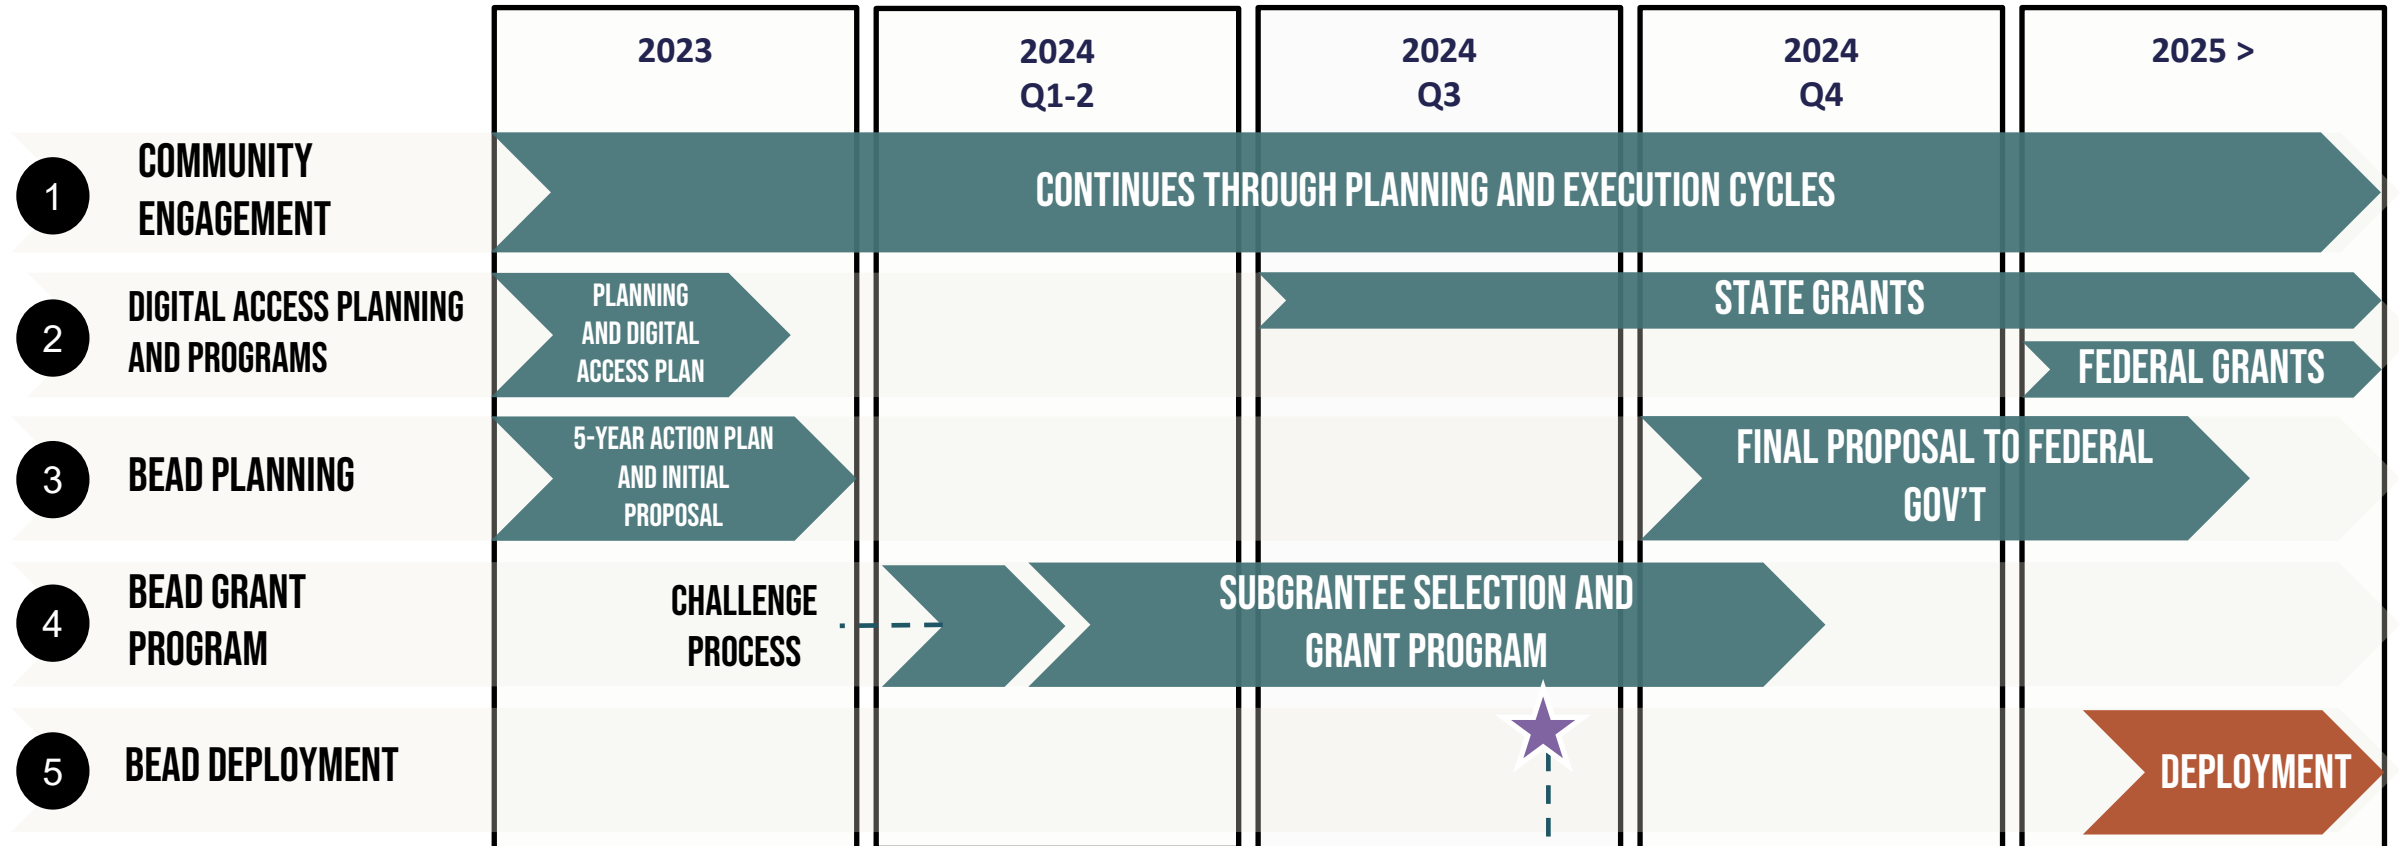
2023

2024
Q1-2

2024
Q3

2024
Q4

2025 >

1 COMMUNITY ENGAGEMENT

CONTINUES THROUGH PLANNING AND EXECUTION CYCLES

2 DIGITAL ACCESS PLANNING AND PROGRAMS

PLANNING AND DIGITAL ACCESS PLAN

STATE GRANTS

FEDERAL GRANTS

3 BEAD PLANNING

5-YEAR ACTION PLAN AND INITIAL PROPOSAL

FINAL PROPOSAL TO FEDERAL GOV'T

4 BEAD GRANT PROGRAM

CHALLENGE PROCESS

SUBGRANTEE SELECTION AND GRANT PROGRAM

5 BEAD DEPLOYMENT

DEPLOYMENT